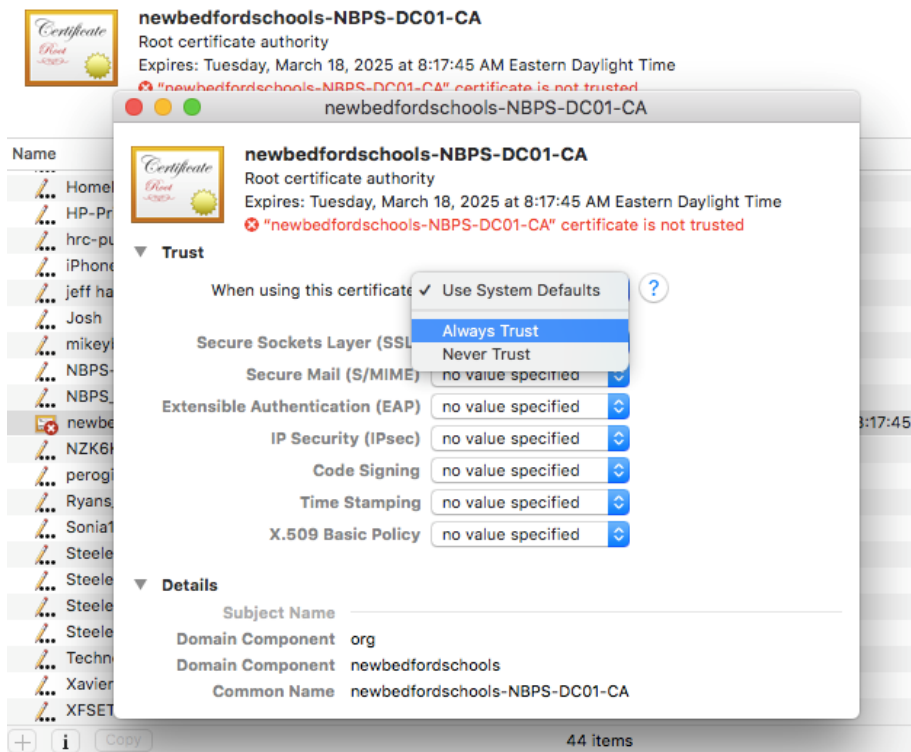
Certificate
Root

newbedfordschools-NBPS-DC01-CA
Root certificate authority
Expires: Tuesday, March 18, 2025 at 8:17:45 AM Eastern Daylight Time
"newbedfordschools-NBPS-DC01-CA" certificate is not trusted

newbedfordschools-NBPS-DC01-CA

Name
Homel
HP-Pr
hrc-pu
iPhone
jeff ha
Josh
mikey
NBPS-
NBPS_
newbe
NZK6
perogi
Ryans
Sonia1
Steele
Steele
Steele
Steele
Techn
Xavier
XFSET

8:17:45

Certificate
Root

newbedfordschools-NBPS-DC01-CA
Root certificate authority
Expires: Tuesday, March 18, 2025 at 8:17:45 AM Eastern Daylight Time
"newbedfordschools-NBPS-DC01-CA" certificate is not trusted

Trust
When using this certificate
✓ Use System Defaults
Always Trust
Never Trust
?

Secure Sockets Layer (SSL)
Secure Mail (S/MIME) no value specified
Extensible Authentication (EAP) no value specified
IP Security (IPsec) no value specified
Code Signing no value specified
Time Stamping no value specified
X.509 Basic Policy no value specified

Details
Subject Name
Domain Component org
Domain Component newbedfordschools
Common Name newbedfordschools-NBPS-DC01-CA

+ i Copy 44 items